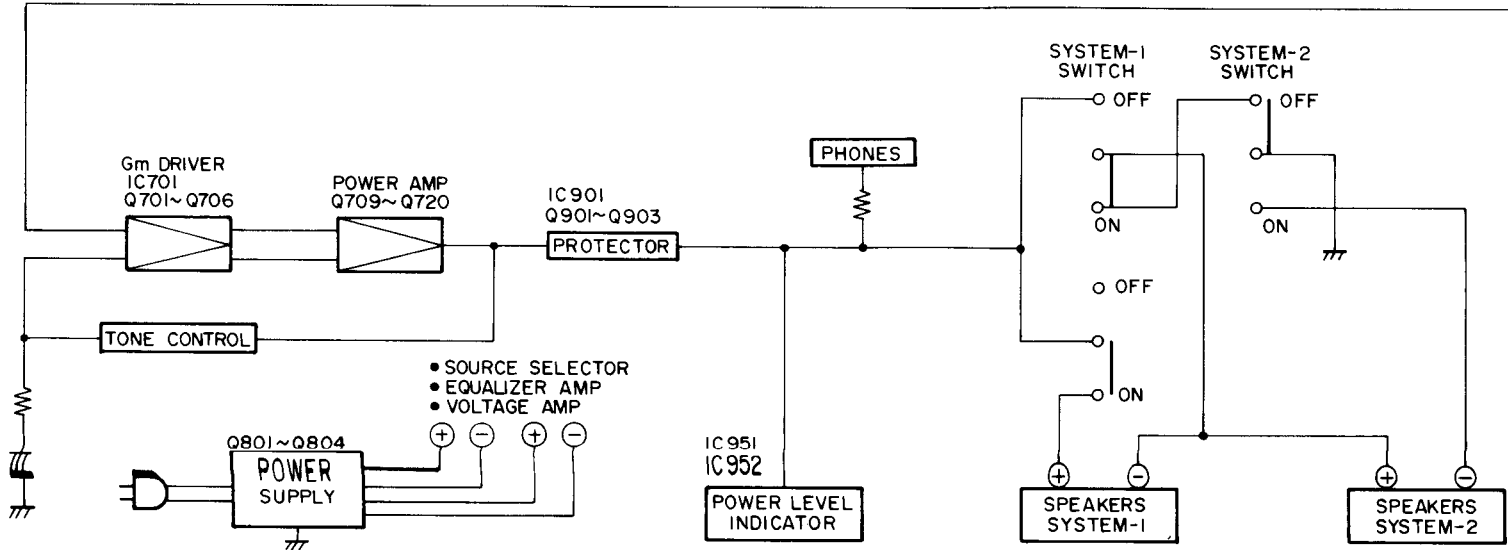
SYSTEM-1 SWITCH

SYSTEM-2 SWITCH

OFF

OFF

Gm DRIVER
IC701
Q701~Q706

POWER AMP
Q709~Q720

PHONES

ON

ON

IC901
Q901~Q903

PROTECTOR

OFF

TONE CONTROL

• SOURCE SELECTOR
• EQUALIZER AMP
• VOLTAGE AMP

ON

Q801~Q804

$+$ $-$ $+$ $-$

POWER SUPPLY

IC951
IC952

POWER LEVEL INDICATOR

$+$ $-$

SPEAKERS SYSTEM-1

$+$ $-$

SPEAKERS SYSTEM-2